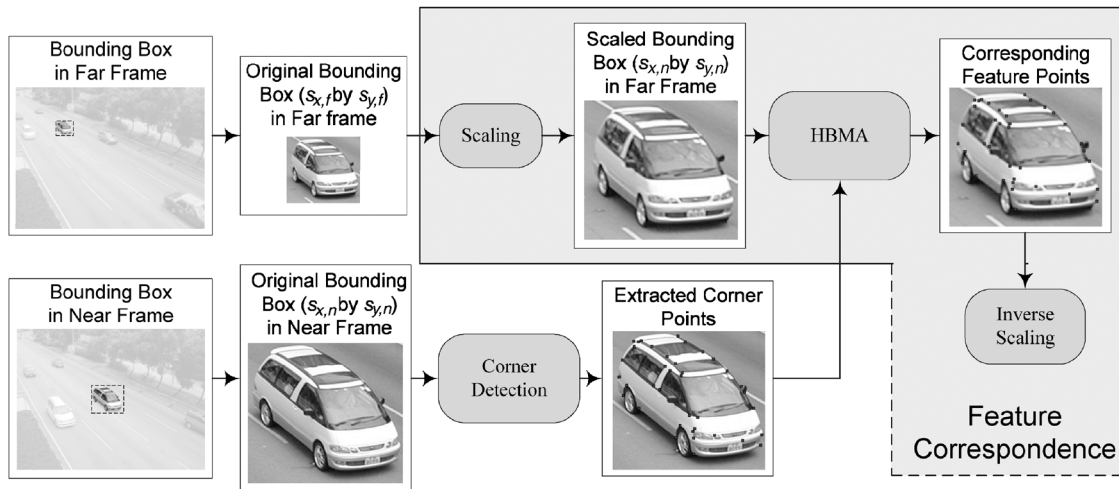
Bounding Box in Far Frame

Original Bounding Box ($s_{x,f}$by $s_{y,f}$) in Far frame

Scaling

Scaled Bounding Box ($s_{x,n}$by $s_{y,n}$) in Far Frame

HBMA

Corresponding Feature Points

Bounding Box in Near Frame

Original Bounding Box ($s_{x,n}$by $s_{y,n}$) in Near Frame

Corner Detection

Extracted Corner Points

Inverse Scaling

Feature Correspondence